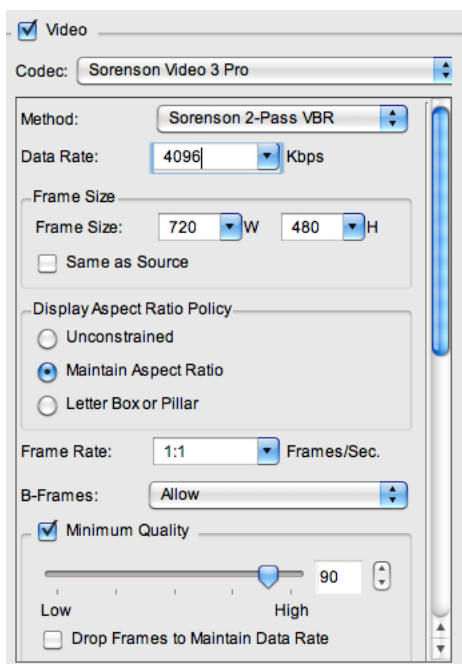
Video

Codec: Sorenson Video 3 Pro

Method: Sorenson 2-Pass VBR

Data Rate: 4096 Kbps

Frame Size

Frame Size: 720 W 480 H

Same as Source

Display Aspect Ratio Policy

Unconstrained

Maintain Aspect Ratio

Letter Box or Pillar

Frame Rate: 1:1 Frames/Sec.

B-Frames: Allow

Minimum Quality

90

Low High

Drop Frames to Maintain Data Rate